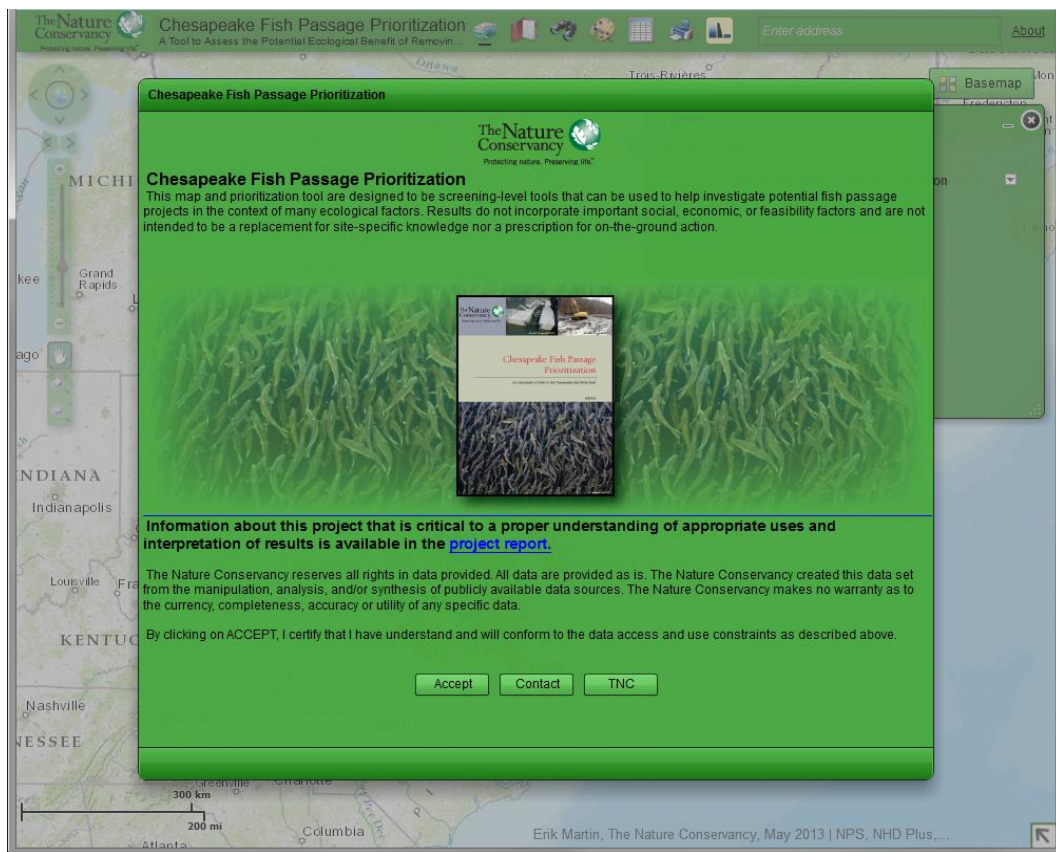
The Nature Conservancy
Protecting nature. Preserving life.

Chesapeake Fish Passage Prioritization
A Tool to Assess the Potential Ecological Benefit of Removin...

Enter address

About

Basemap

Trois-Rivières

Ottawa

Fredericton

MICHI

Grand Rapids

kee

ago

INDIANA

Indianapolis

Louisville

KENTUC

Nashville

NESSEE

Greenville

Charlotte

Columbia

Atlanta

300 km

200 mi

Erik Martin, The Nature Conservancy, May 2013 | NPS, NHD Plus,...

Chesapeake Fish Passage Prioritization

The Nature Conservancy
Protecting nature. Preserving life.

Chesapeake Fish Passage Prioritization
This map and prioritization tool are designed to be screening-level tools that can be used to help investigate potential fish passage projects in the context of many ecological factors. Results do not incorporate important social, economic, or feasibility factors and are not intended to be a replacement for site-specific knowledge nor a prescription for on-the-ground action.

The Nature Conservancy

Chesapeake Fish Passage Prioritization

Information about this project that is critical to a proper understanding of appropriate uses and interpretation of results is available in the project report.

The Nature Conservancy reserves all rights in data provided. All data are provided as is. The Nature Conservancy created this data set from the manipulation, analysis, and/or synthesis of publicly available data sources. The Nature Conservancy makes no warranty as to the currency, completeness, accuracy or utility of any specific data.

By clicking on ACCEPT, I certify that I have understand and will conform to the data access and use constraints as described above.

Accept Contact TNC